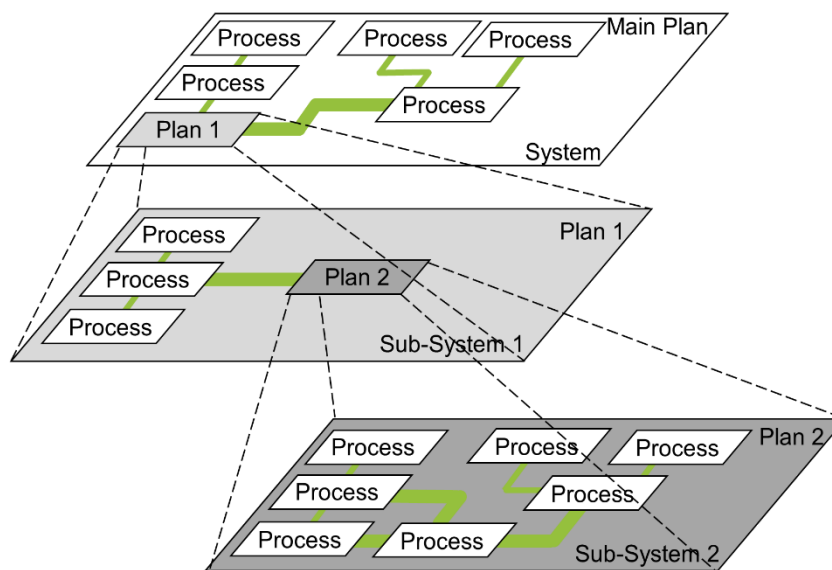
Process

Process

Process

Main Plan

Process

Process

Plan 1

System

Process

Plan 1

Process

Plan 2

Process

Sub-System 1

Process

Process

Process

Plan 2

Process

Process

Process

Process

Sub-System 2